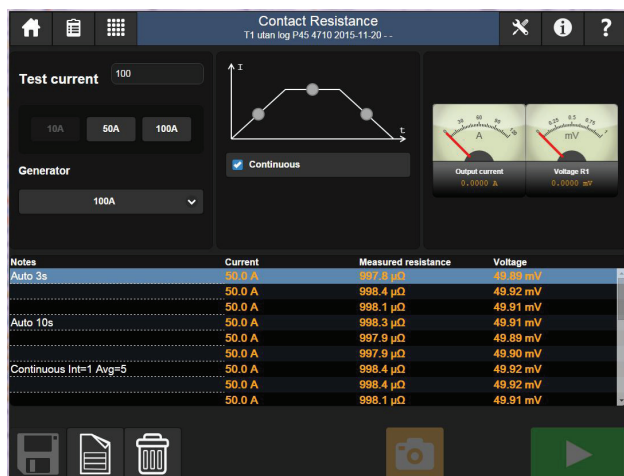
Contact Resistance
T1 utan log P45 4710 2015-11-20 - -

Test current 100

10A 50A 100A

Generator

100A

I

t

Continuous

0 20 40 60 80 100
A
Output current
0.0000 A

0 0.25 0.5 0.75 1
mV
Voltage R1
0.0000 mV

| Notes | Current | Measured resistance | Voltage |
|---|---|---|---|
| Auto 3s | 50.0 A | 997.8 µΩ | 49.89 mV |
| | 50.0 A | 998.4 µΩ | 49.92 mV |
| | 50.0 A | 998.1 µΩ | 49.91 mV |
| Auto 10s | 50.0 A | 998.3 µΩ | 49.91 mV |
| | 50.0 A | 997.9 µΩ | 49.89 mV |
| | 50.0 A | 997.9 µΩ | 49.90 mV |
| Continuous Int=1 Avg=5 | 50.0 A | 998.4 µΩ | 49.92 mV |
| | 50.0 A | 998.4 µΩ | 49.92 mV |
| | 50.0 A | 998.1 µΩ | 49.91 mV |